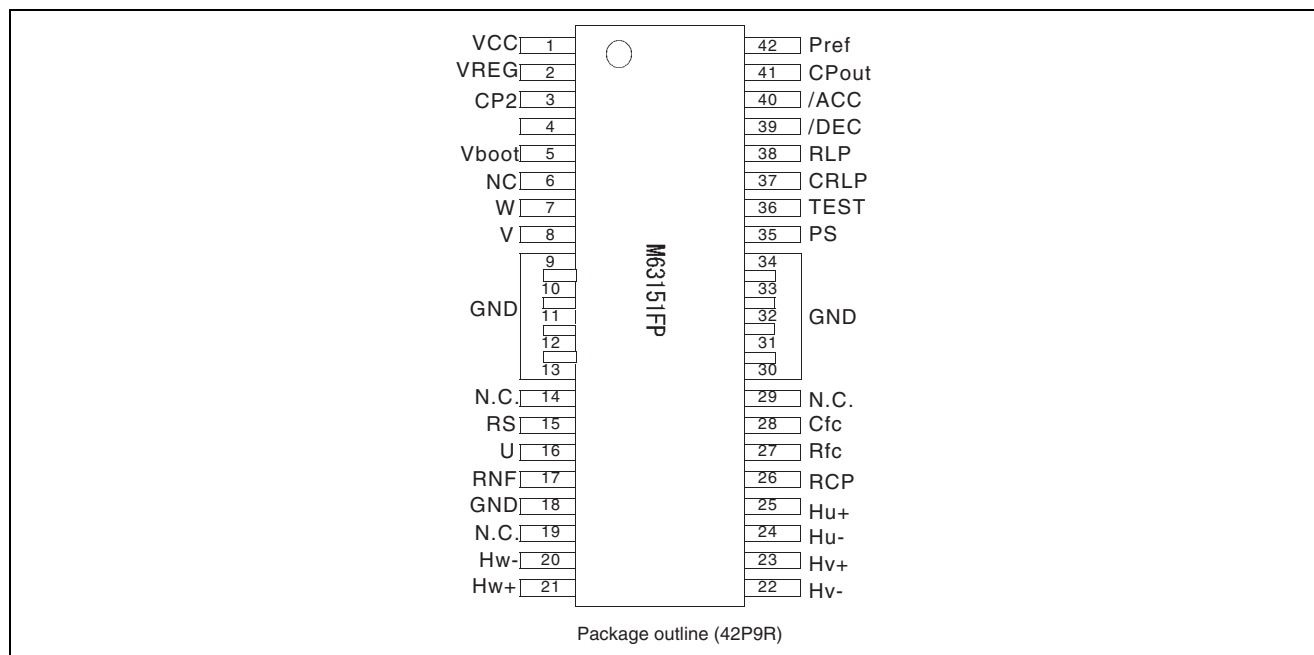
| Left label | Pin | Pin | Right label |
|---|---|---|---|
| VCC | 1 | 42 | Pref |
| VREG | 2 | 41 | CPout |
| CP2 | 3 | 40 | /ACC |
|  | 4 | 39 | /DEC |
| Vboot | 5 | 38 | RLP |
| NC | 6 | 37 | CRLP |
| W | 7 | 36 | TEST |
| V | 8 | 35 | PS |
| GND | 9 | 34 | GND |
| GND | 10 | 33 | GND |
| GND | 11 | 32 | GND |
| GND | 12 | 31 | GND |
| GND | 13 | 30 | GND |
| N.C. | 14 | 29 | N.C. |
| RS | 15 | 28 | Cfc |
| U | 16 | 27 | Rfc |
| RNF | 17 | 26 | RCP |
| GND | 18 | 25 | Hu+ |
| N.C. | 19 | 24 | Hu- |
| Hw- | 20 | 23 | Hv+ |
| Hw+ | 21 | 22 | Hv- |

M63151FP

Package outline (42P9R)